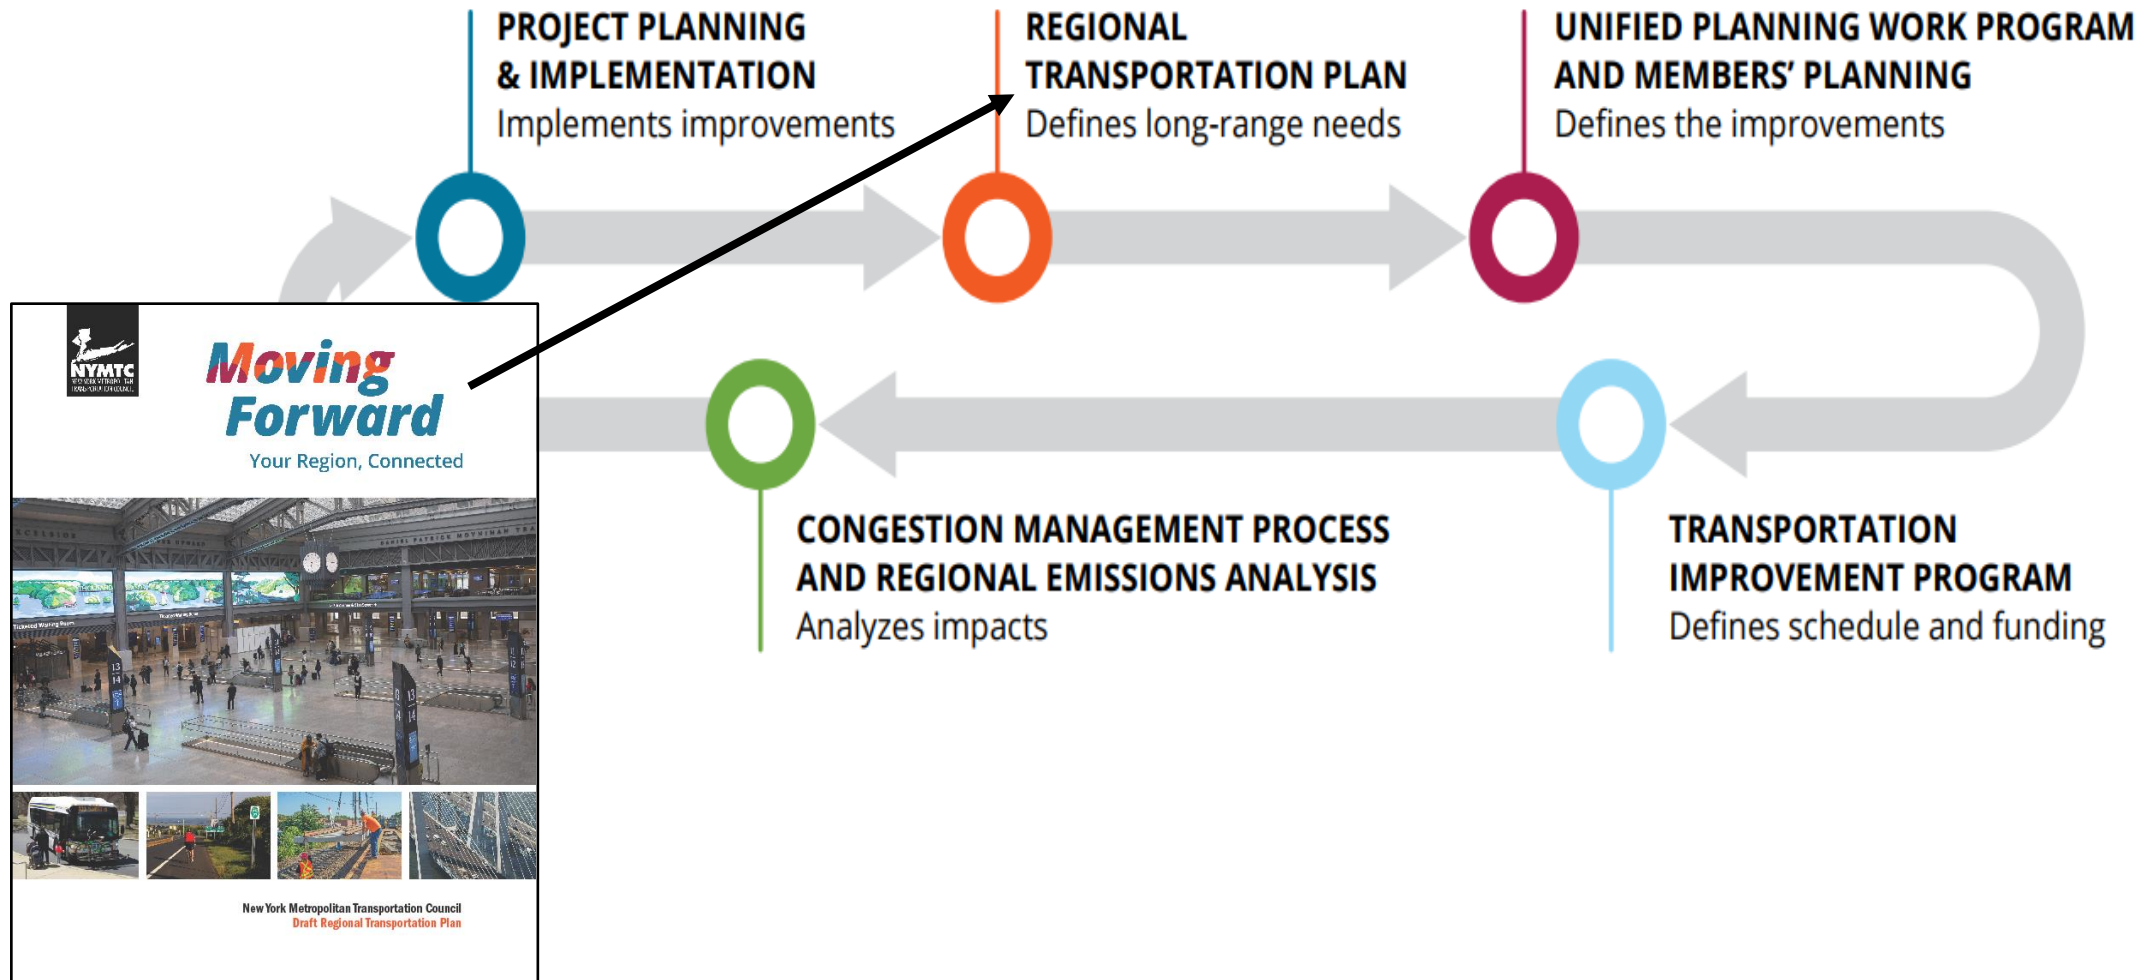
PROJECT PLANNING & IMPLEMENTATION
Implements improvements

REGIONAL TRANSPORTATION PLAN
Defines long-range needs

UNIFIED PLANNING WORK PROGRAM AND MEMBERS' PLANNING
Defines the improvements

NYMTC

Moving Forward
Your Region, Connected

New York Metropolitan Transportation Council
Draft Regional Transportation Plan

CONGESTION MANAGEMENT PROCESS AND REGIONAL EMISSIONS ANALYSIS
Analyzes impacts

TRANSPORTATION IMPROVEMENT PROGRAM
Defines schedule and funding